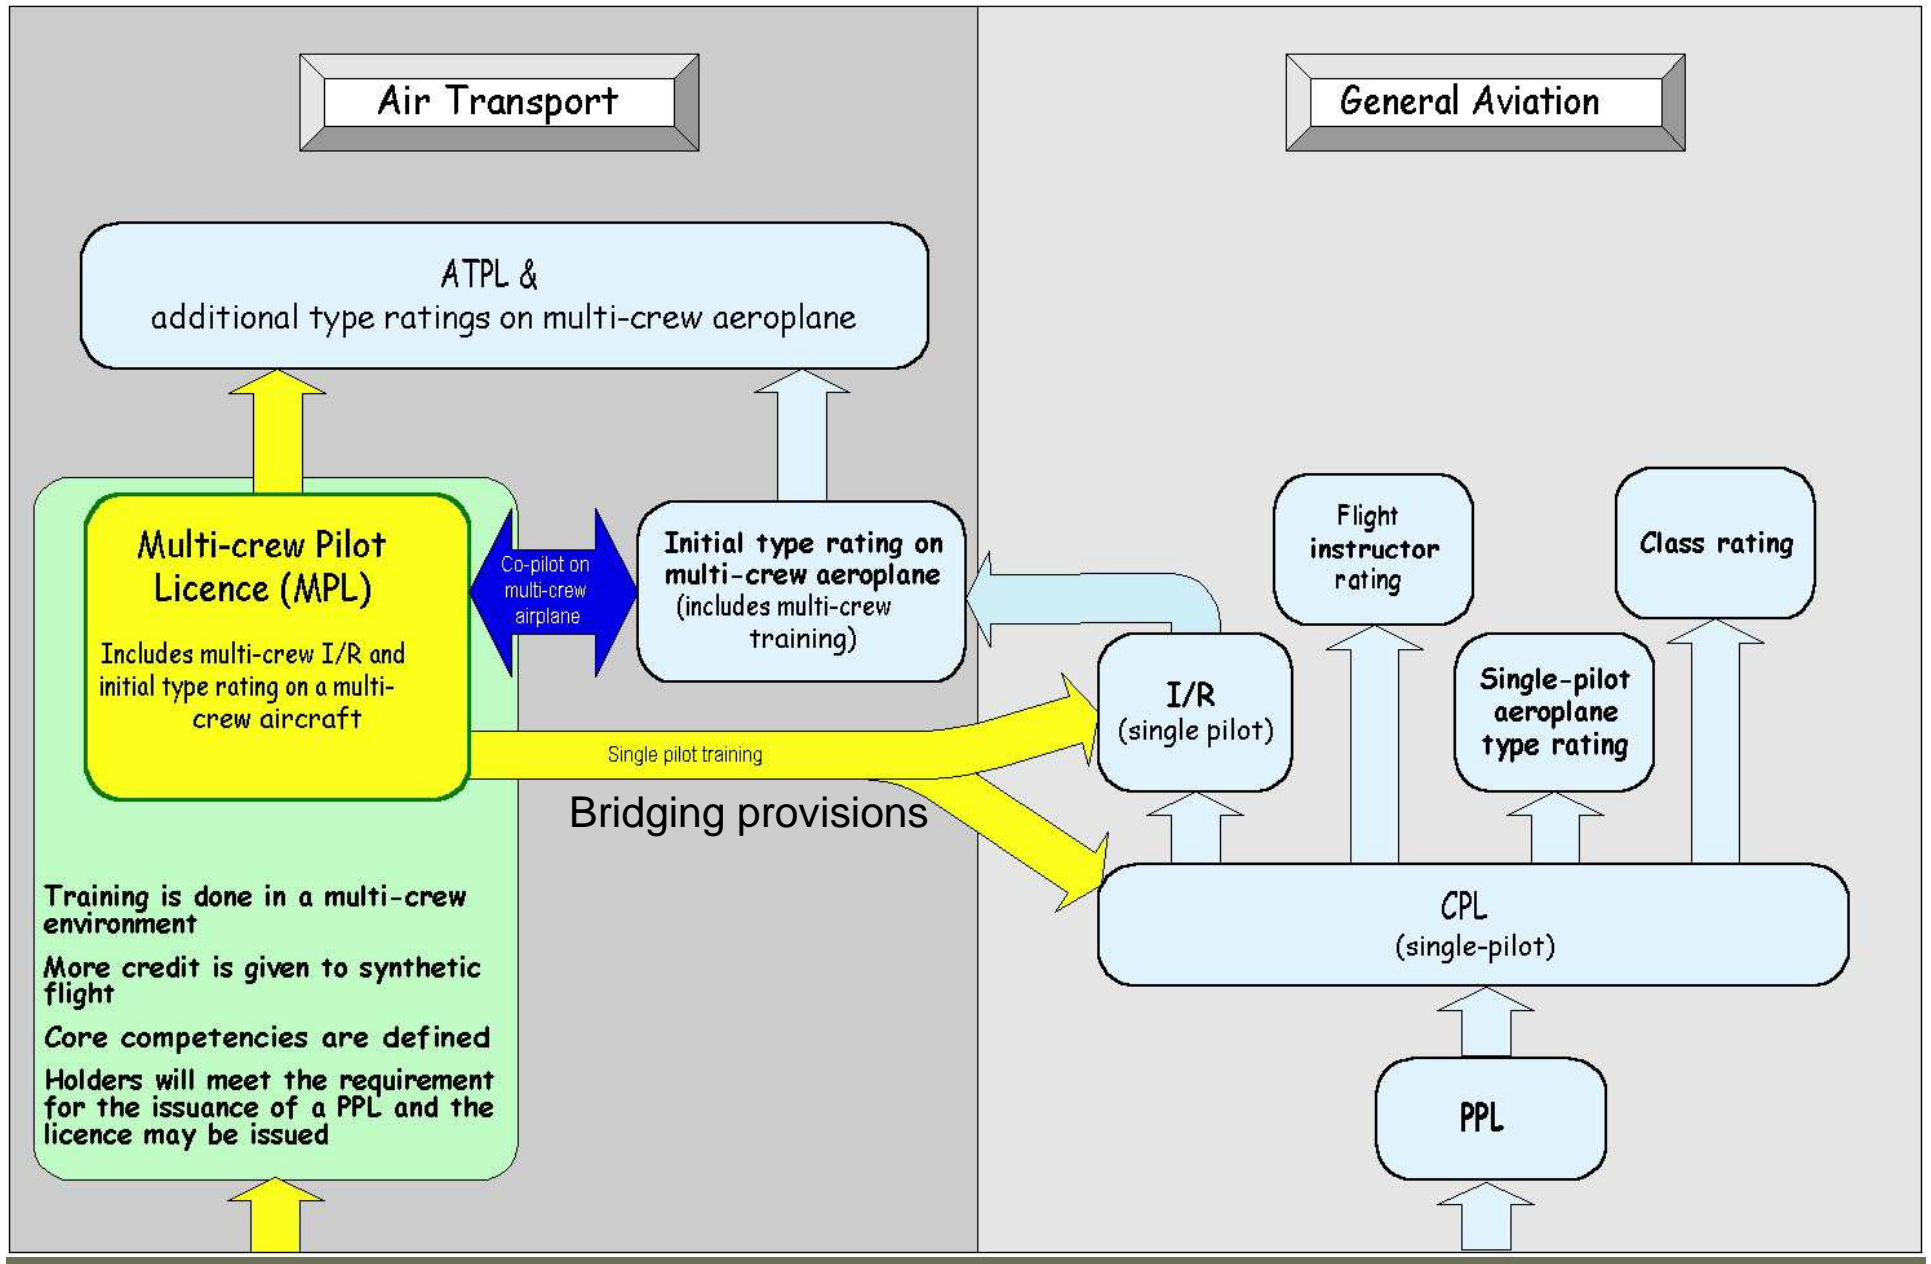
Air Transport

General Aviation

ATPL &
additional type ratings on multi-crew aeroplane

Multi-crew Pilot Licence (MPL)

Includes multi-crew I/R and initial type rating on a multi-crew aircraft

Co-pilot on multi-crew airplane

Initial type rating on multi-crew aeroplane (includes multi-crew training)

Flight instructor rating

Class rating

I/R (single pilot)

Single-pilot aeroplane type rating

Single pilot training

Bridging provisions

CPL (single-pilot)

PPL

Training is done in a multi-crew environment

More credit is given to synthetic flight

Core competencies are defined

Holders will meet the requirement for the issuance of a PPL and the licence may be issued